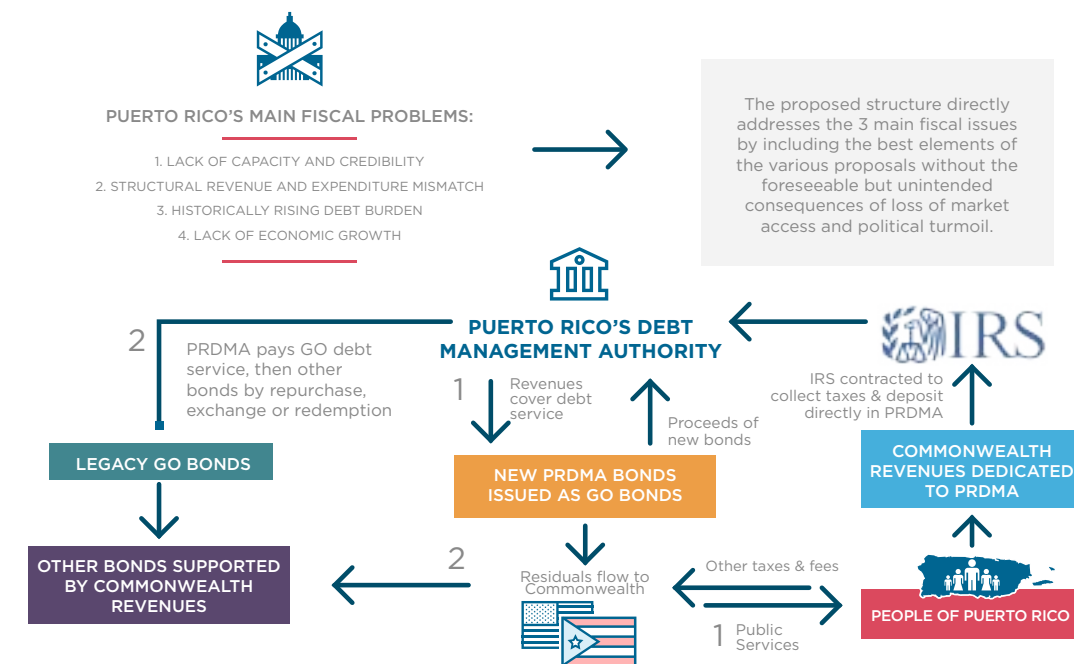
PUERTO RICO'S MAIN FISCAL PROBLEMS:

1. LACK OF CAPACITY AND CREDIBILITY
2. STRUCTURAL REVENUE AND EXPENDITURE MISMATCH
3. HISTORICALLY RISING DEBT BURDEN
4. LACK OF ECONOMIC GROWTH

The proposed structure directly addresses the 3 main fiscal issues by including the best elements of the various proposals without the foreseeable but unintended consequences of loss of market access and political turmoil.

PUERTO RICO'S DEBT MANAGEMENT AUTHORITY

IRS

2 PRDMA pays GO debt service, then other bonds by repurchase, exchange or redemption

1 Revenues cover debt service

Proceeds of new bonds

IRS contracted to collect taxes & deposit directly in PRDMA

LEGACY GO BONDS

NEW PRDMA BONDS ISSUED AS GO BONDS

COMMONWEALTH REVENUES DEDICATED TO PRDMA

OTHER BONDS SUPPORTED BY COMMONWEALTH REVENUES

2

Residuals flow to Commonwealth

Other taxes & fees

PEOPLE OF PUERTO RICO

1 Public Services